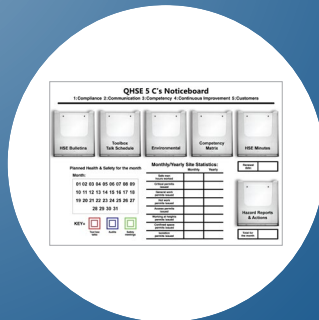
QHSE 5 C's Noticeboard
1:Compliance 2:Communication 3:Competency 4:Continuous Improvement 5:Customers

HSE Bulletins
Toolbox Talk Schedule
Environmental
Competency Matrix
HSE Minutes

Planned Health & Safety for the month
Month:
01 02 03 04 05 06 07 08 09 10
11 12 13 14 15 16 17 18
19 20 21 22 23 24 25 26 27
28 29 30 31
KEY:

Monthly/Yearly Site Statistics:
Monthly
Yearly

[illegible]

Hazard Reports & Actions

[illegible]